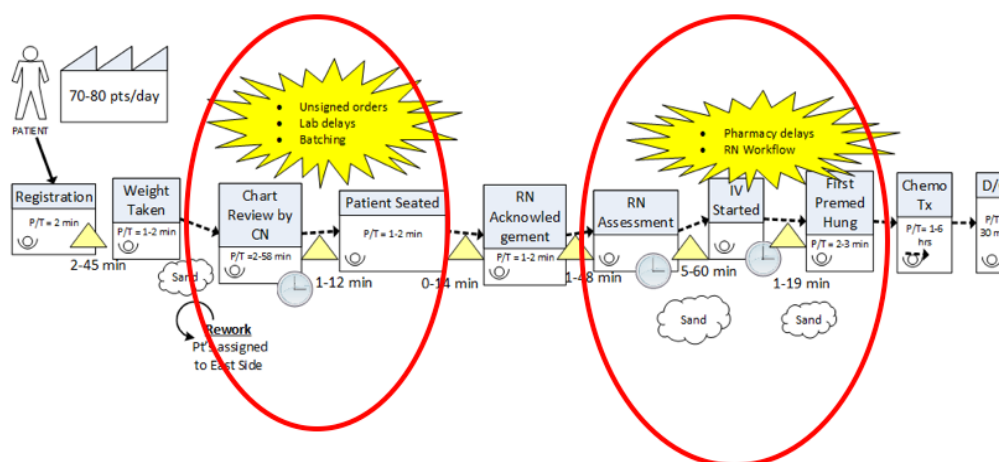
PATIENT

70-80 pts/day

- Unsigned orders
- Lab delays
- Batching

- Pharmacy delays
- RN Workflow

Registration
P/T = 2 min

2-45 min

Weight Taken
P/T = 1-2 min

Sand

Rework
Pt's assigned to East Side

Chart Review by CN
P/T =2-58 min

1-12 min

Patient Seated
P/T = 1-2 min

0-14 min

RN Acknowledgement
P/T = 1-2 min

1-48 min

RN Assessment

5-60 min

Sand

IV Started

1-19 min

Sand

First Premed Hung
P/T = 2-3 min

Chemo Tx
P/T = 1-6 hrs

D/
P/T
30 m